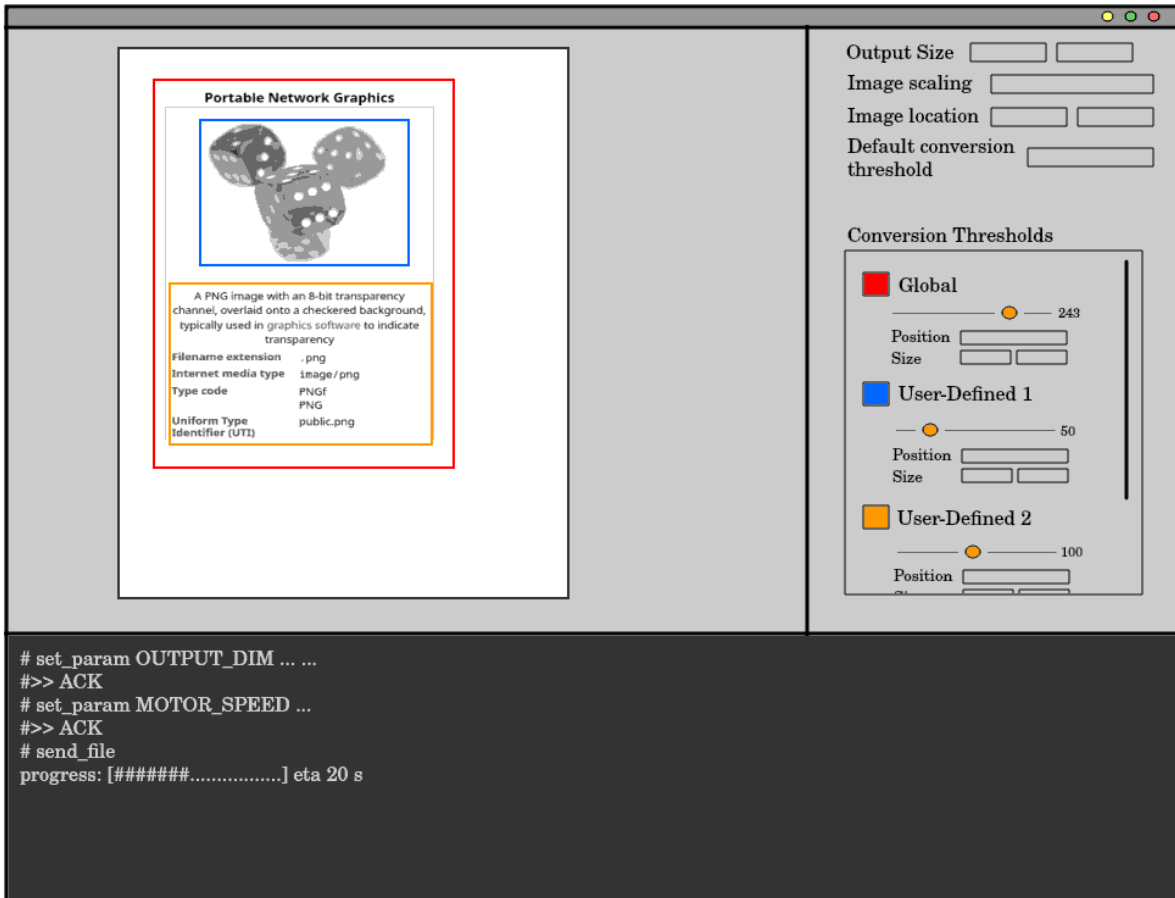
Portable Network Graphics

A PNG image with an 8-bit transparency channel, overlaid onto a checkered background, typically used in graphics software to indicate transparency

| | |
|---|---|
| Filename extension | .png |
| Internet media type | image/png |
| Type code | PNGf PNG |
| Uniform Type Identifier (UTI) | public.png |

Output Size
Image scaling
Image location
Default conversion threshold

Conversion Thresholds

Global
243
Position
Size

User-Defined 1
50
Position
Size

User-Defined 2
100
Position
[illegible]

# set_param OUTPUT_DIM ... ...
#>> ACK
# set_param MOTOR_SPEED ...
#>> ACK
# send_file
progress: [#######................] eta 20 s